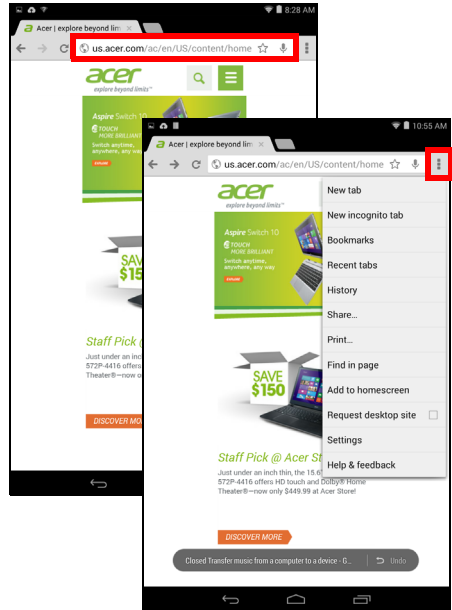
8:28 AM

Acer | explore beyond limits

us.acer.com/ac/en/US/content/home

acer
explore beyond limits™

Aspire Switch 10

TOUCH
MORE BRILLIANT

Switch anytime, anywhere, any way

SAVE $150

Staff Pick @

Just under an inch thin,
572P-4416 offers
Theater®—now

DISCOVER MORE

10:55 AM

Acer | explore beyond limits

us.acer.com/ac/en/US/content/home

acer
explore beyond limits™

Aspire Switch 10

TOUCH
MORE BRILLIANT

Switch anytime, anywhere, any way

SAVE $150

Staff Pick @ Acer St

Just under an inch thin, the 15.6
572P-4416 offers HD touch and Dolby® Home Theater®—now only $449.99 at Acer Store!

DISCOVER MORE

New tab
New incognito tab
Bookmarks
Recent tabs
History
Share...
Print...
Find in page
Add to homescreen
Request desktop site
Settings
Help & feedback

Closed Transfer music from a computer to a device - G...
Undo